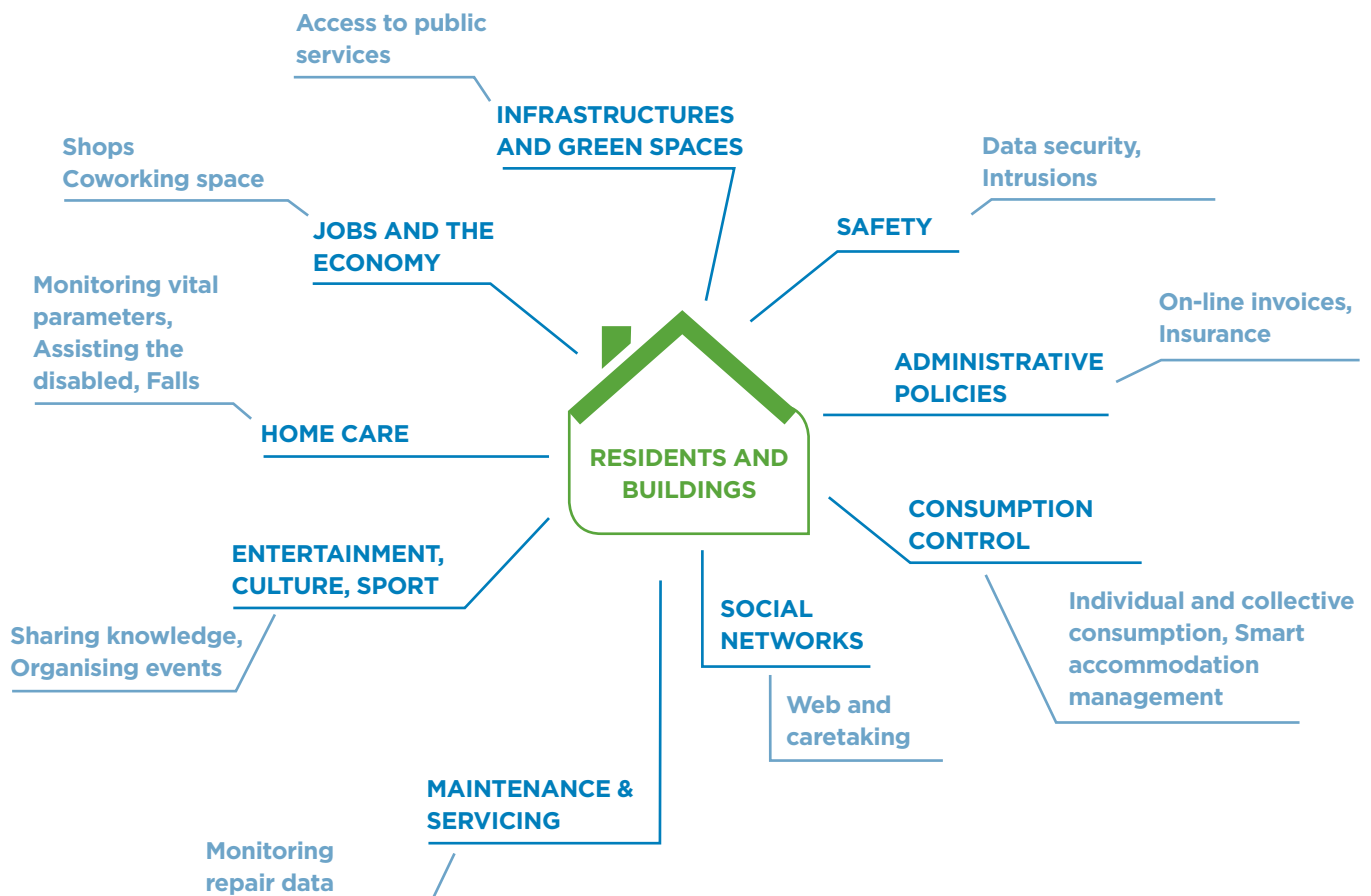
Access to public services

INFRASTRUCTURES AND GREEN SPACES

Shops
Coworking space

JOBS AND THE ECONOMY

Data security, Intrusions

SAFETY

Monitoring vital parameters, Assisting the disabled, Falls

HOME CARE

On-line invoices, Insurance

ADMINISTRATIVE POLICIES

RESIDENTS AND BUILDINGS

CONSUMPTION CONTROL

ENTERTAINMENT, CULTURE, SPORT

Sharing knowledge, Organising events

SOCIAL NETWORKS

Individual and collective consumption, Smart accommodation management

Web and caretaking

MAINTENANCE & SERVICING

Monitoring repair data